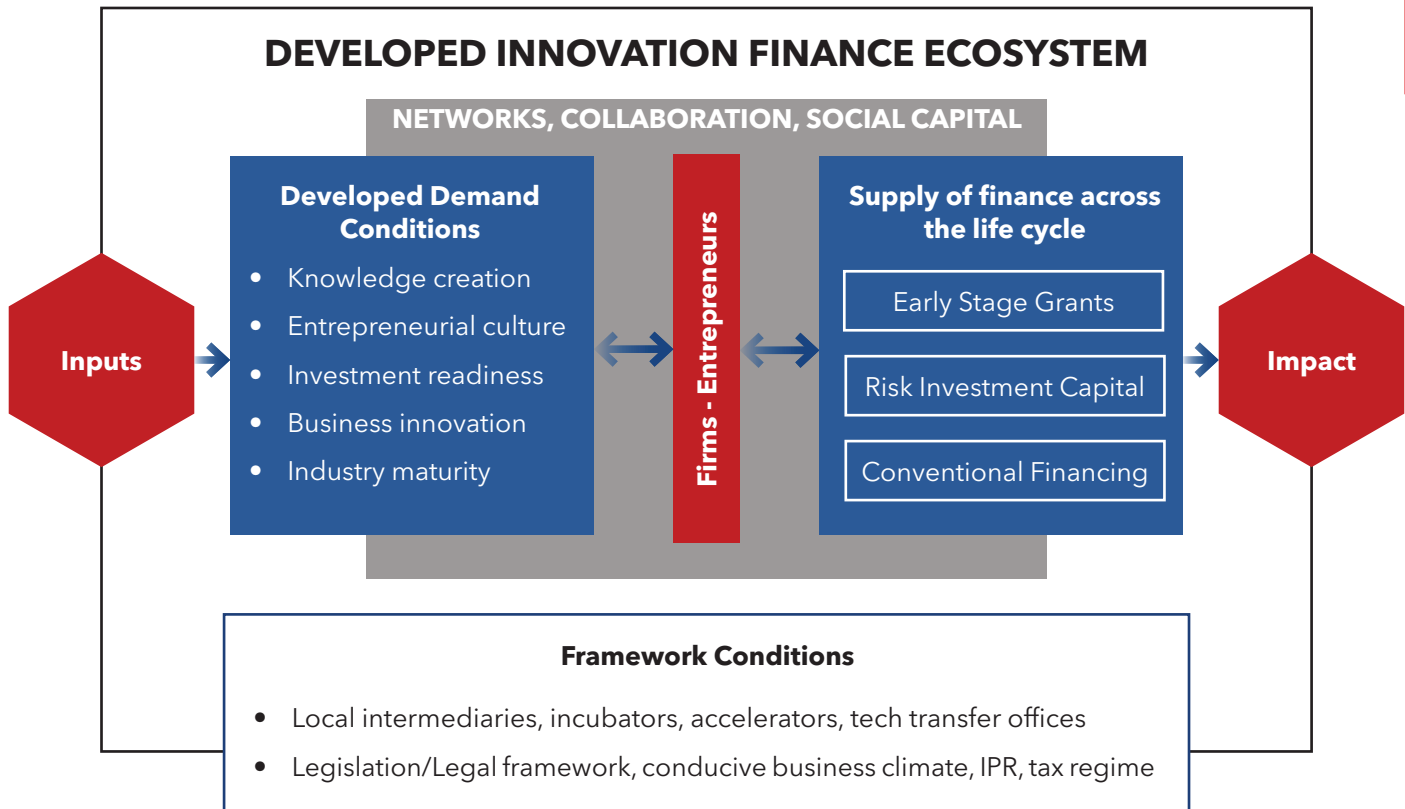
DEVELOPED INNOVATION FINANCE ECOSYSTEM

NETWORKS, COLLABORATION, SOCIAL CAPITAL

Inputs

Developed Demand Conditions

- Knowledge creation
- Entrepreneurial culture
- Investment readiness
- Business innovation
- Industry maturity

Firms - Entrepreneurs

Supply of finance across the life cycle

Early Stage Grants

Risk Investment Capital

Conventional Financing

Impact

Framework Conditions

- Local intermediaries, incubators, accelerators, tech transfer offices
- Legislation/Legal framework, conducive business climate, IPR, tax regime